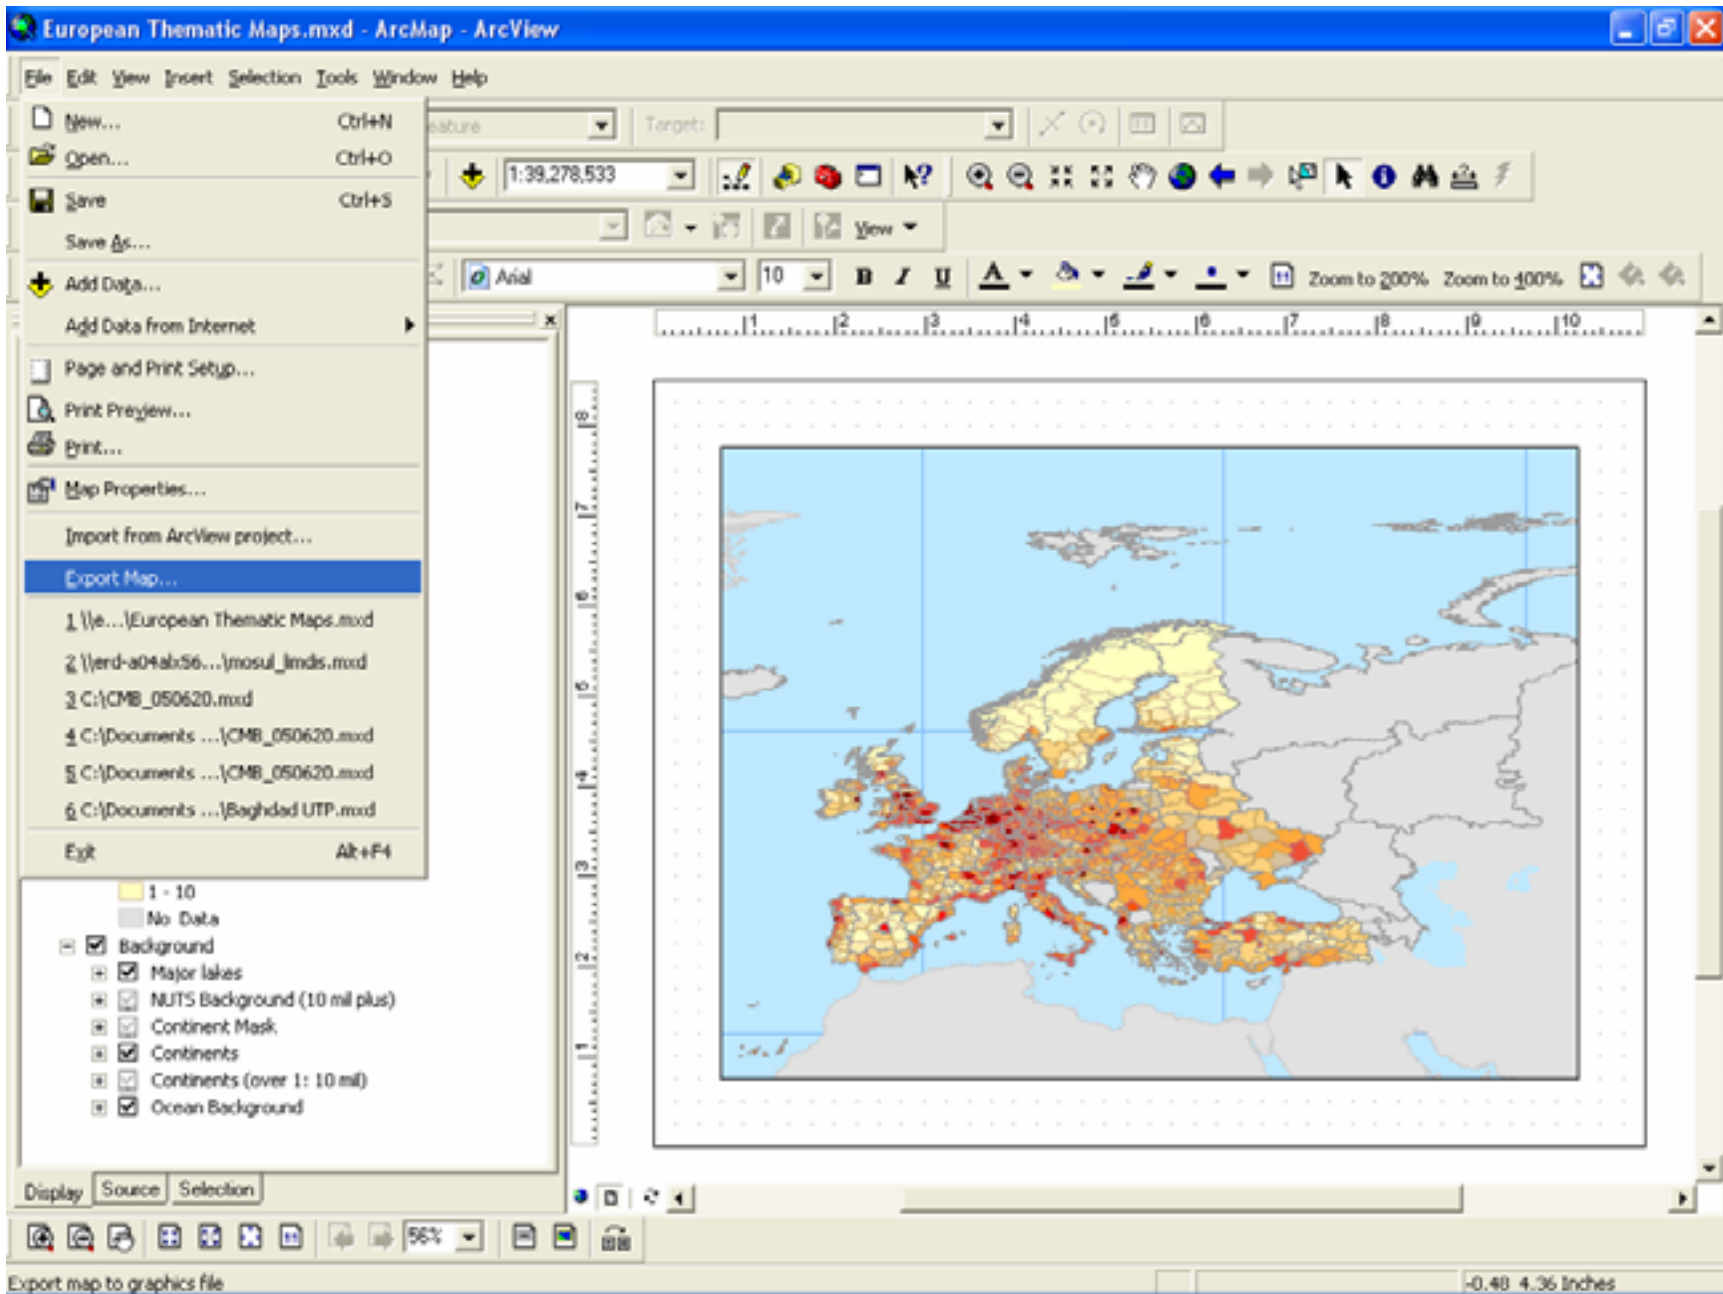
European Thematic Maps.mxd - ArcMap - ArcView

File Edit View Insert Selection Tools Window Help

New... Ctrl+N
Open... Ctrl+O
Save Ctrl+S
Save As...
Add Data...
Add Data from Internet
Page and Print Setup...
Print Preview...
Print...
Map Properties...
Import from ArcView project...
Export Map...
1 \\e...\European Thematic Maps.mxd
2 \\erd-a04ab56...\mosul_lmdis.mxd
3 C:\CMB_050620.mxd
4 C:\Documents ...\CMB_050620.mxd
5 C:\Documents ...\CMB_050620.mxd
6 C:\Documents ...\Baghdad UTP.mxd
Exit Alt+F4

eature
Target:
1:39,278,533
View
Arial
10
Zoom to 200% Zoom to 400%

1 2 3 4 5 6 7 8 9 10

8 7 6 5 4 3 2 1

1 - 10
No Data
Background
Major lakes
NUTS Background (10 mil plus)
Continent Mask
Continents
Continents (over 1: 10 mil)
Ocean Background

Display Source Selection

56%

Export map to graphics file
-0.48 4.36 Inches